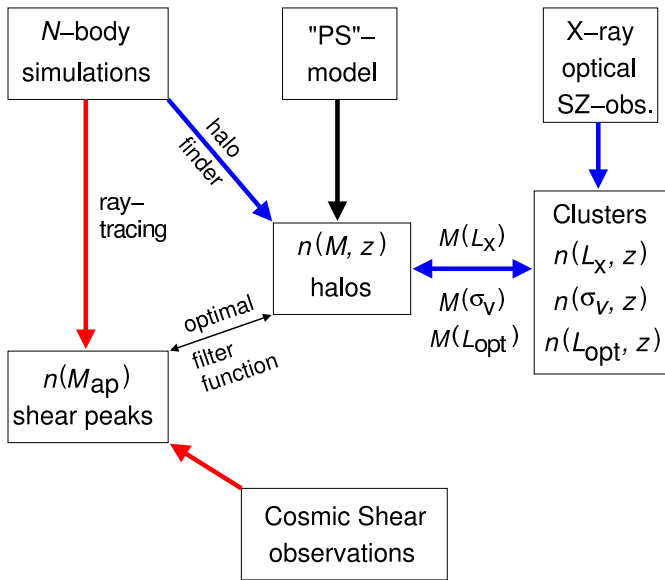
$N$–body simulations

"PS"–model

X–ray optical SZ–obs.

halo finder

ray–tracing

$n(M, z)$ halos

$M(L_X)$

$M(\sigma_V)$

$M(L_{opt})$

Clusters $n(L_X, z)$ $n(\sigma_V, z)$ $n(L_{opt}, z)$

optimal filter function

$n(M_{ap})$ shear peaks

Cosmic Shear observations